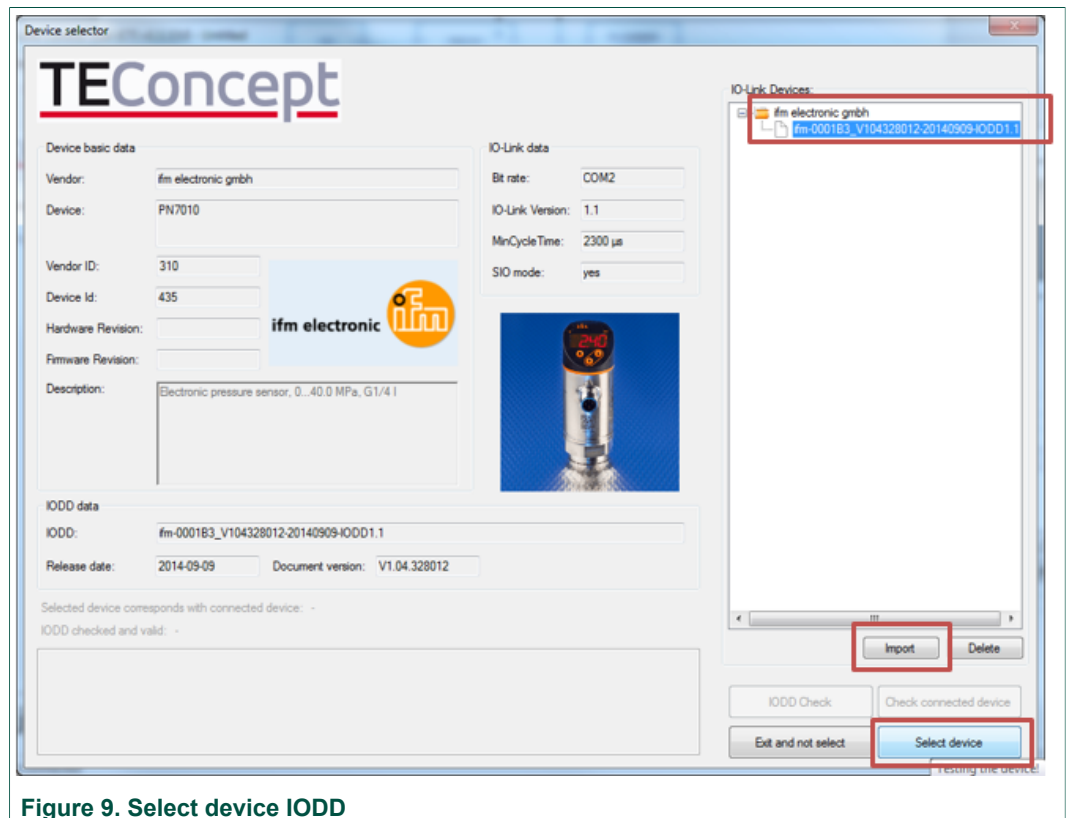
Device selector

TEConcept

Device basic data

Vendor: ifm electronic gmbh

Device: PN7010

Vendor ID: 310

Device Id: 435

Hardware Revision:

Firmware Revision:

Description: Electronic pressure sensor, 0...40.0 MPa, G1/4 I

ifm electronic ifm

IO-Link data

Bit rate: COM2

IO-Link Version: 1.1

MinCycleTime: 2300 µs

SIO mode: yes

240

IODD data

IODD: ifm-0001B3_V104328012-20140909-IODD1.1

Release date: 2014-09-09 Document version: V1.04.328012

Selected device corresponds with connected device: -

IODD checked and valid: -

IO-Link Devices:

ifm electronic gmbh

ifm-0001B3_V104328012-20140909-IODD1.1

Import Delete

IODD Check Check connected device

Exit and not select Select device

Testing the device!

Figure 9. Select device IODD